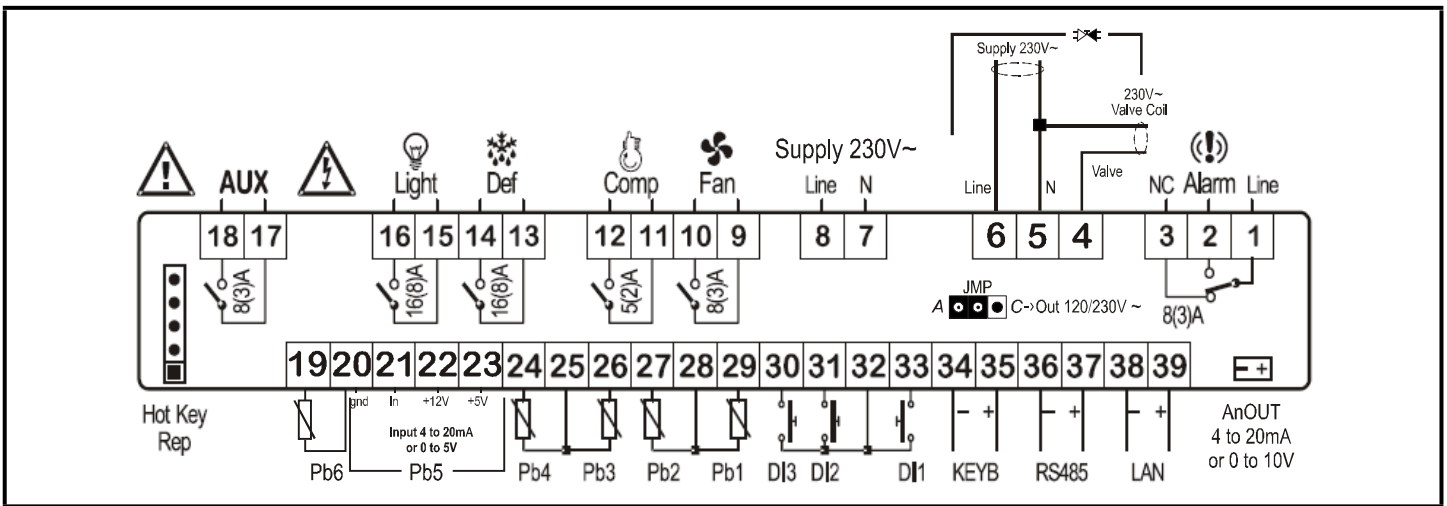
Supply 230V~

230V~
Valve Coil

AUX Light Def Comp Fan Supply 230V~

Line N

Line N Valve

NC Alarm Line

18 17 16 15 14 13 12 11 10 9 8 7 6 5 4 3 2 1

8(3)A 16(8)A 16(8)A 5(2)A 8(3)A

JMP
A C->Out 120/230V ~

8(3)A

19 20 21 22 23 24 25 26 27 28 29 30 31 32 33 34 35 36 37 38 39

gnd In +12V +5V

Input 4 to 20mA or 0 to 5V

– + – + – +

Hot Key Rep

Pb6 Pb5 Pb4 Pb3 Pb2 Pb1 DI3 DI2 DI1 KEYB RS485 LAN

AnOUT
4 to 20mA
or 0 to 10V